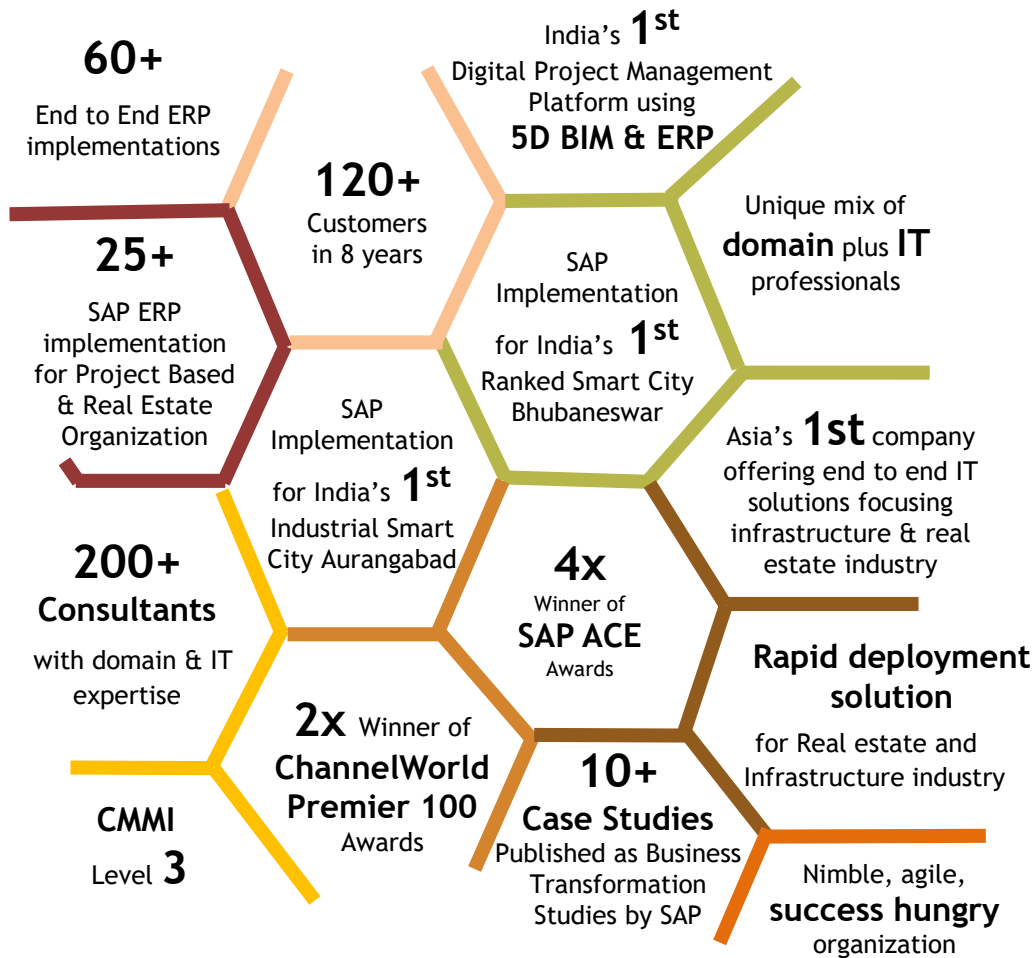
60+
End to End ERP implementations

India's $1^{st}$
Digital Project Management Platform using
5D BIM & ERP

120+
Customers in 8 years

Unique mix of domain plus IT professionals

25+
SAP ERP implementation for Project Based & Real Estate Organization

SAP Implementation for India's $1^{st}$ Ranked Smart City Bhubaneswar

SAP Implementation for India's $1^{st}$ Industrial Smart City Aurangabad

Asia's 1st company offering end to end IT solutions focusing infrastructure & real estate industry

200+
Consultants
with domain & IT expertise

4x
Winner of
SAP ACE
Awards

Rapid deployment solution
for Real estate and Infrastructure industry

2x Winner of
ChannelWorld Premier 100
Awards

10+
Case Studies
Published as Business Transformation Studies by SAP

CMMI
Level 3

Nimble, agile,
success hungry
organization